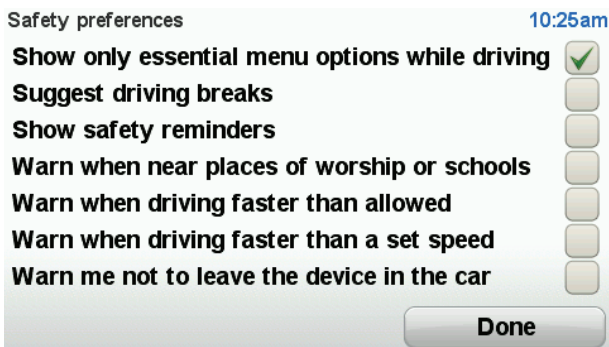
Safety preferences 10:25am

Show only essential menu options while driving

Suggest driving breaks

Show safety reminders

Warn when near places of worship or schools

Warn when driving faster than allowed

Warn when driving faster than a set speed

Warn me not to leave the device in the car

Done